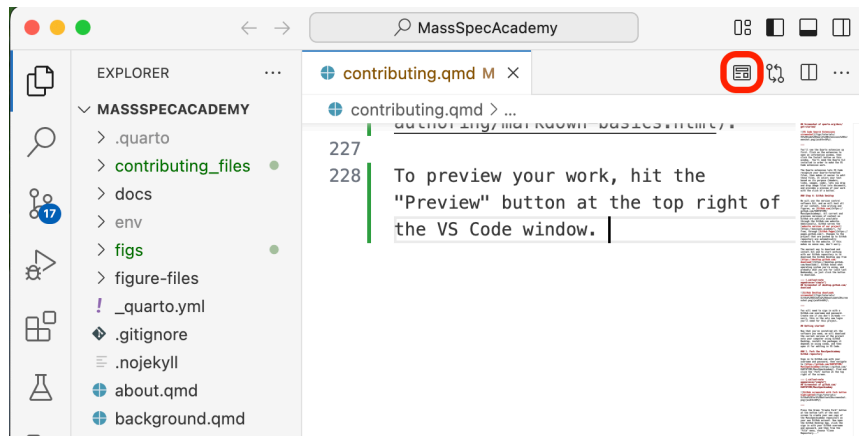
MassSpecAcademy

EXPLORER ···

MASSSPECACADEMY

> .quarto

> contributing_files

> docs

> env

> figs

> figure-files

! _quarto.yml

.gitignore

.nojekyll

about.qmd

background.qmd

17

contributing.qmd M ×

contributing.qmd > ...

authoring/markdown-basics.html).

227

228 To preview your work, hit the "Preview" button at the top right of the VS Code window.